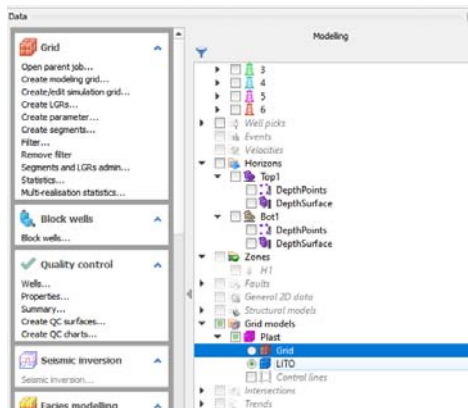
Data

Grid
Open parent job...
Create modeling grid...
Create/edit simulation grid...
Create LGRs...
Create parameter...
Create segments...
Filter...
Remove filter
Segments and LGRs admin...
Statistics...
Multi-realisation statistics...

Block wells
Block wells...

Quality control
Wells...
Properties...
Summary...
Create QC surfaces...
Create QC charts...

Seismic inversion
Seismic inversion...

Facies modelling

Modeling

3
4
5
6
Well picks
Events
Velocities
Horizons
Top1
DepthPoints
DepthSurface
Bot1
DepthPoints
DepthSurface
Zones
H1
Faults
General 2D data
Structural models
Grid models
Plast
Grid
LITO
Control lines
Intersections
Trends